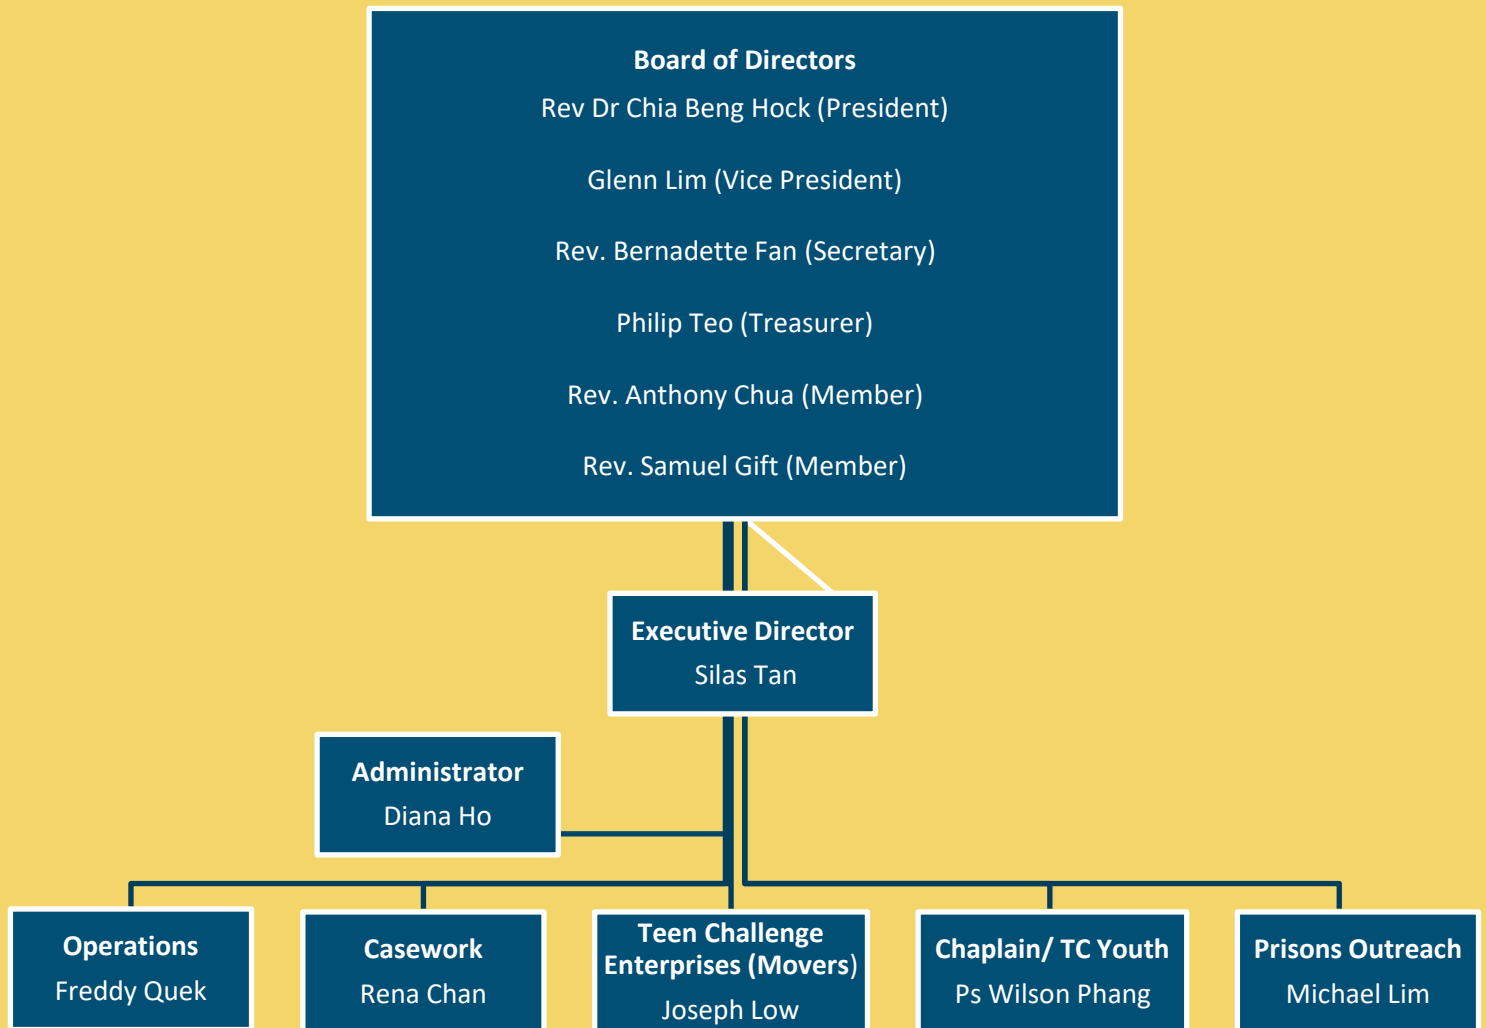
Board of Directors
Rev Dr Chia Beng Hock (President)

Glenn Lim (Vice President)

Rev. Bernadette Fan (Secretary)

Philip Teo (Treasurer)

Rev. Anthony Chua (Member)

Rev. Samuel Gift (Member)

Executive Director
Silas Tan

Administrator
Diana Ho

Operations
Freddy Quek

Casework
Rena Chan

Teen Challenge Enterprises (Movers)
Joseph Low

Chaplain/ TC Youth
Ps Wilson Phang

Prisons Outreach
Michael Lim